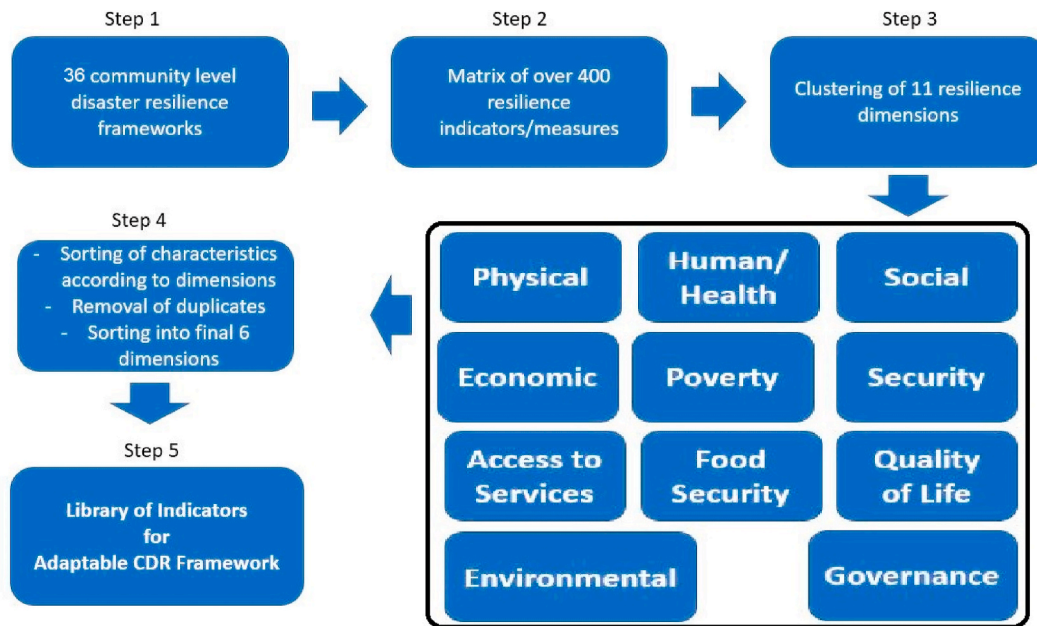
Step 1

36 community level disaster resilience frameworks

Step 2

Matrix of over 400 resilience indicators/measures

Step 3

Clustering of 11 resilience dimensions

Step 4

- Sorting of characteristics according to dimensions
- Removal of duplicates
- Sorting into final 6 dimensions

Physical

Human/ Health

Social

Economic

Poverty

Security

Access to Services

Food Security

Quality of Life

Environmental

Governance

Step 5

Library of Indicators for Adaptable CDR Framework